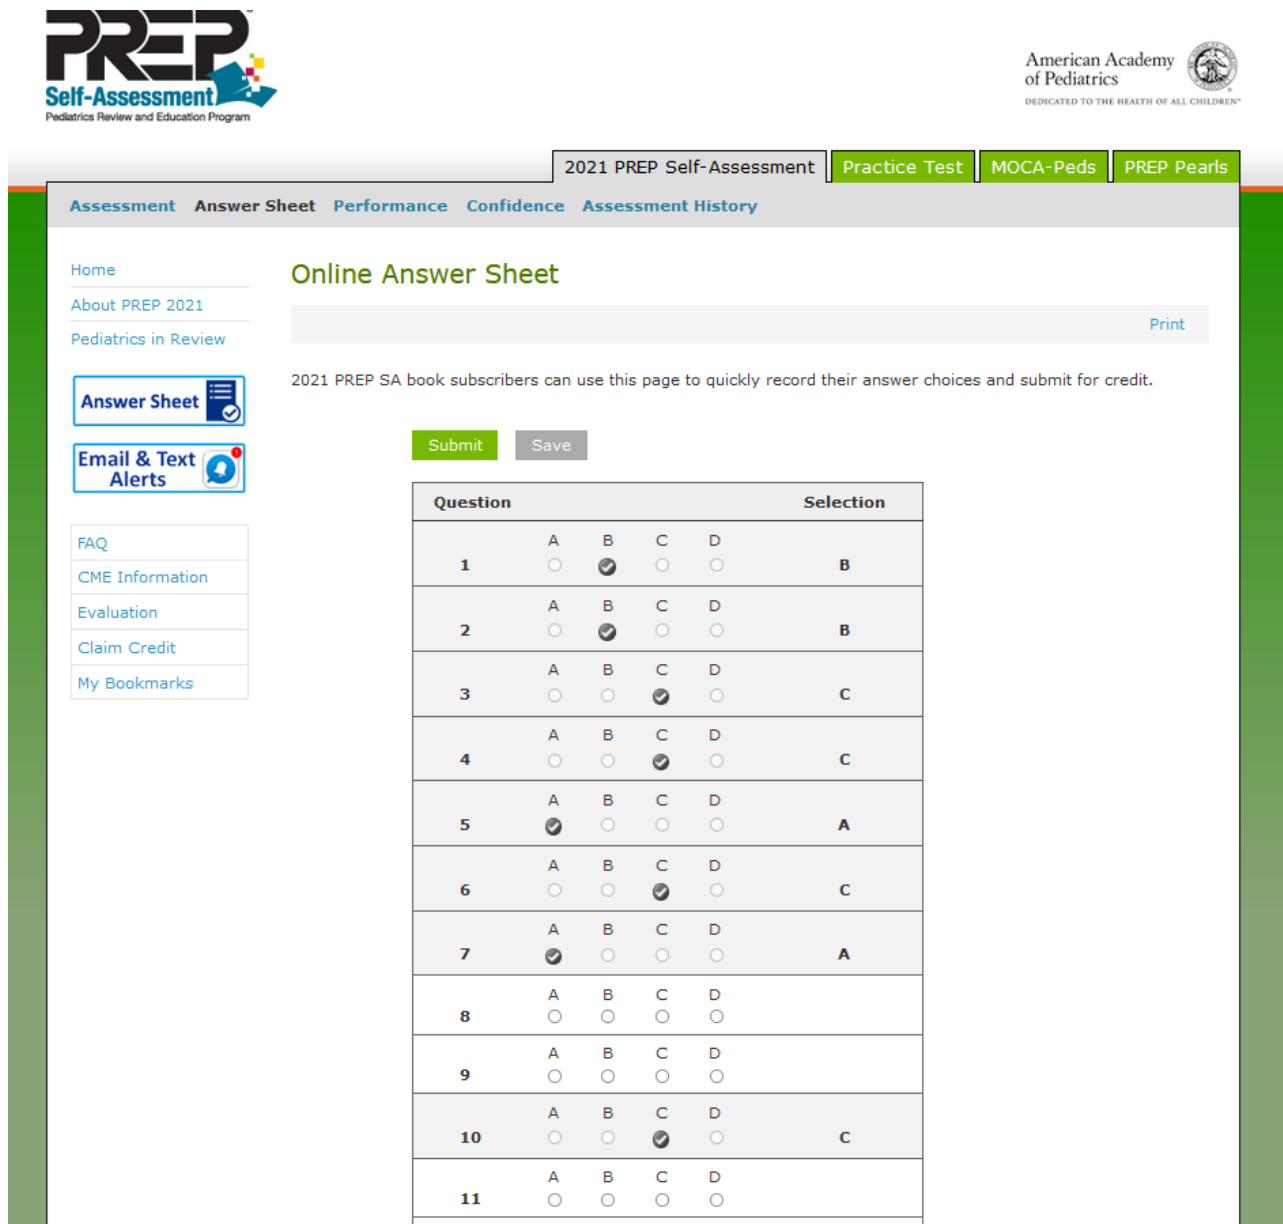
PREP Self-Assessment
Pediatrics Review and Education Program

American Academy of Pediatrics
DEDICATED TO THE HEALTH OF ALL CHILDREN

2021 PREP Self-Assessment | Practice Test | MOCA-Peds | PREP Pearls

Assessment Answer Sheet Performance Confidence Assessment History

Home
About PREP 2021
Pediatrics in Review

Answer Sheet

Email & Text Alerts

FAQ
CME Information
Evaluation
Claim Credit
My Bookmarks

Online Answer Sheet

Print

2021 PREP SA book subscribers can use this page to quickly record their answer choices and submit for credit.

Submit Save

| Question | | Selection |
|---|---|---|
| 1 | A B C D | B |
| 2 | A B C D | B |
| 3 | A B C D | C |
| 4 | A B C D | C |
| 5 | A B C D | A |
| 6 | A B C D | C |
| 7 | A B C D | A |
| 8 | A B C D | |
| 9 | A B C D | |
| 10 | A B C D | C |
| 11 | A B C D | |